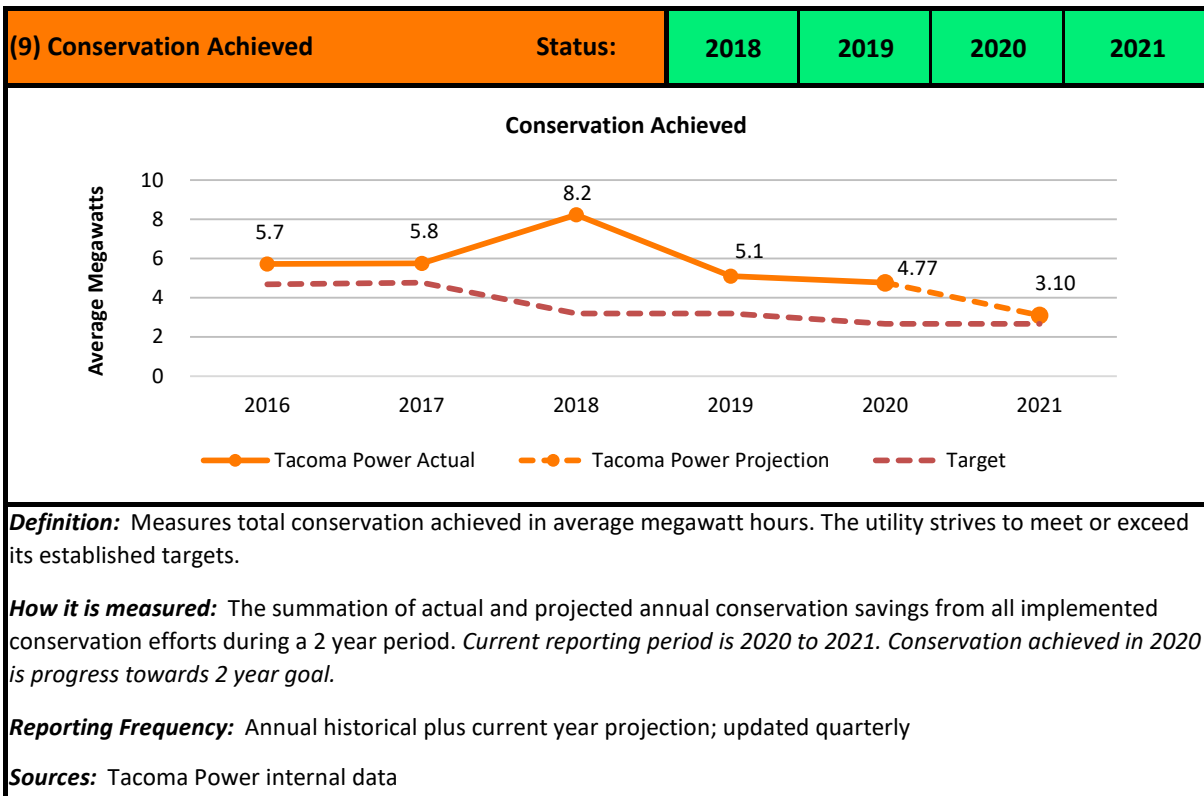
| (9) Conservation Achieved Status: | 2018 | 2019 | 2020 | 2021 |
|---|---|---|---|---|

Conservation Achieved

Average Megawatts

10
8
6
4
2
0

5.7
5.8
8.2
5.1
4.77
3.10

2016 2017 2018 2019 2020 2021

Tacoma Power Actual
Tacoma Power Projection
Target

*Definition:* Measures total conservation achieved in average megawatt hours. The utility strives to meet or exceed its established targets.

*How it is measured:* The summation of actual and projected annual conservation savings from all implemented conservation efforts during a 2 year period. *Current reporting period is 2020 to 2021. Conservation achieved in 2020 is progress towards 2 year goal.*

*Reporting Frequency:* Annual historical plus current year projection; updated quarterly

*Sources:* Tacoma Power internal data